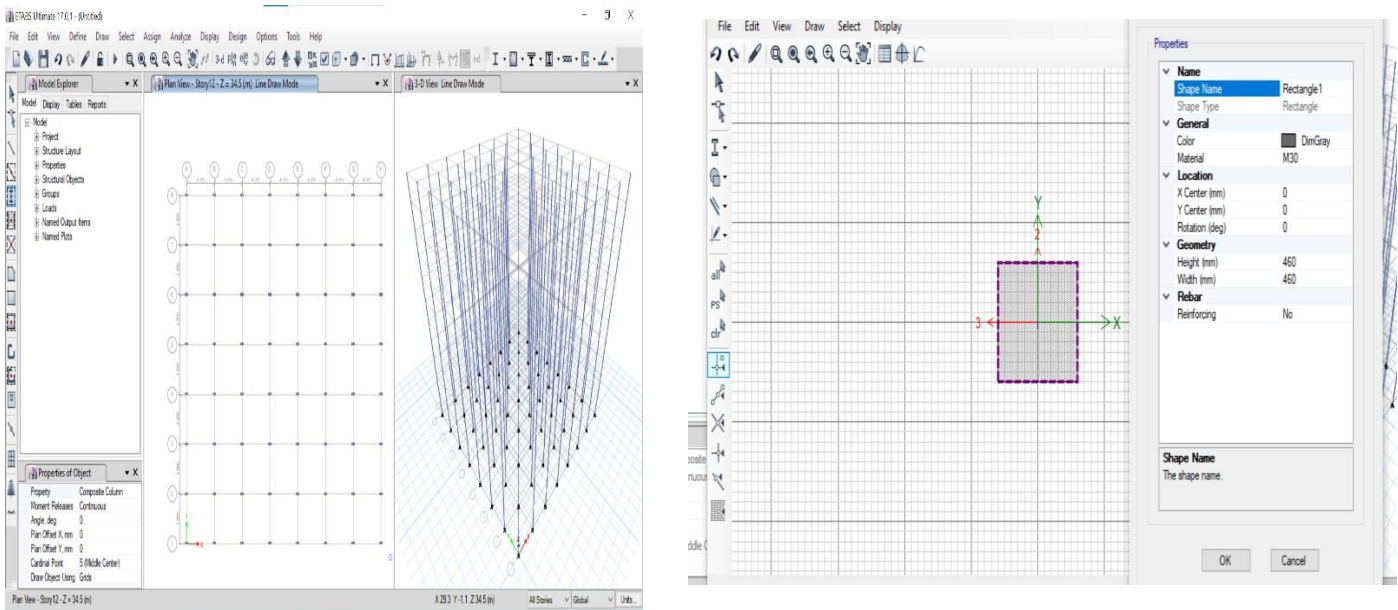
ETABS Ultimate 17.0.1 - (Untitled)

File Edit View Define Draw Select Assign Analyze Display Design Options Tools Help

Model Explorer

Model Display Tables Reports

Model
Project
Structure Layout
Properties
Structural Objects
Groups
Loads
Named Output Items
Named Plots

Plan View - Story12 - Z = 34.5 (m) Line Draw Mode

3-D View Line Draw Mode

Properties of Object

| Property | Composite Column |
|---|---|
| Moment Releases | Continuous |
| Angle, deg | 0 |
| Plan Offset X, mm | 0 |
| Plan Offset Y, mm | 0 |
| Cardinal Point | 5 (Middle Center) |
| Draw Object Using | Grids |

Plan View - Story12 - Z = 34.5 (m)

X 29.3 Y -1.1 Z 34.5 (m) All Stories Global Units...

File Edit View Draw Select Display

Y
2
3
X

Properties

Name
Shape Name Rectangle1
Shape Type Rectangle
General
Color DimGray
Material M30
Location
X Center (mm) 0
Y Center (mm) 0
Rotation (deg) 0
Geometry
Height (mm) 460
Width (mm) 460
Rebar
Reinforcing No

Shape Name
The shape name.

OK Cancel